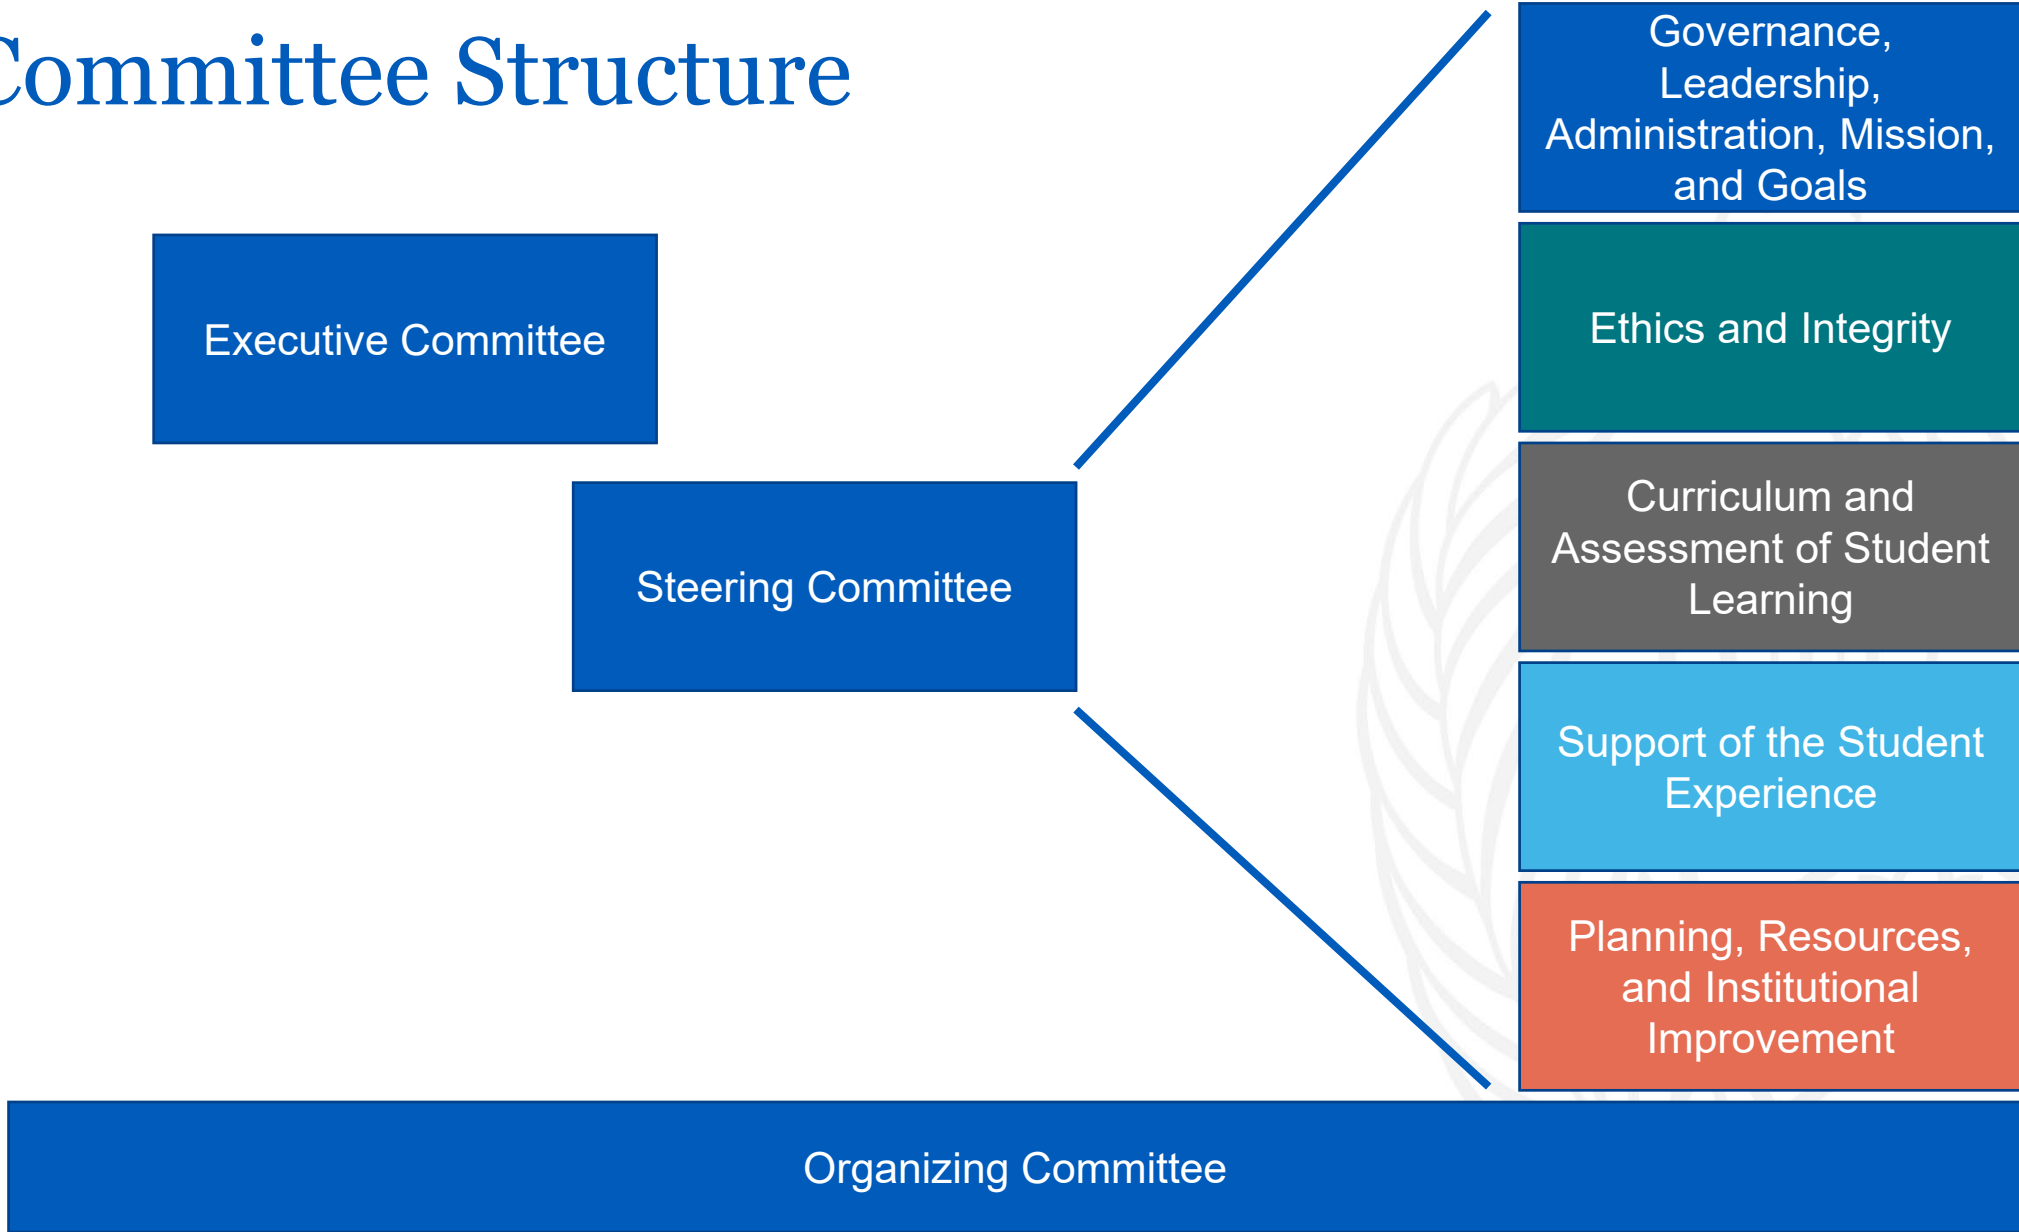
Committee Structure

Executive Committee

Steering Committee

Governance, Leadership, Administration, Mission, and Goals

Ethics and Integrity

Curriculum and Assessment of Student Learning

Support of the Student Experience

Planning, Resources, and Institutional Improvement

Organizing Committee